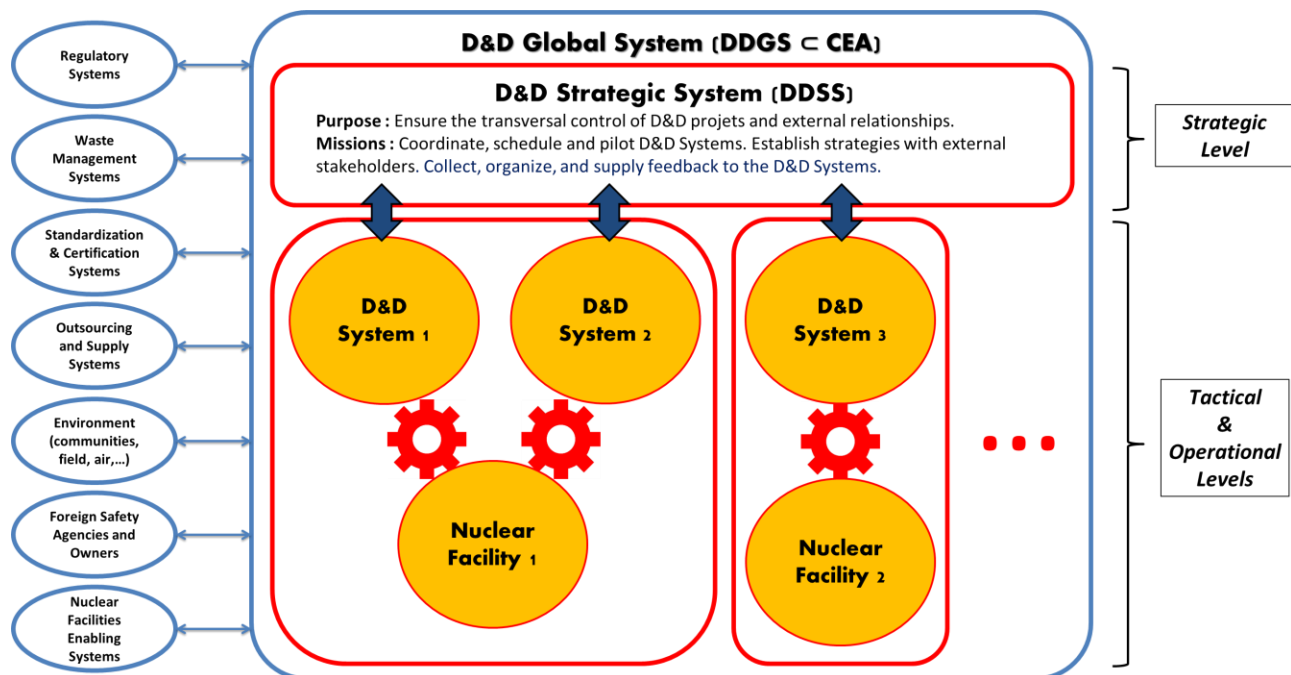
Regulatory Systems

Waste Management Systems

Standardization & Certification Systems

Outsourcing and Supply Systems

Environment (communities, field, air,...)

Foreign Safety Agencies and Owners

Nuclear Facilities Enabling Systems

D&D Global System (DDGS $\subset$ CEA)

D&D Strategic System (DDSS)

**Purpose :** Ensure the transversal control of D&D projets and external relationships.
**Missions :** Coordinate, schedule and pilot D&D Systems. Establish strategies with external stakeholders. Collect, organize, and supply feedback to the D&D Systems.

D&D System 1

D&D System 2

D&D System 3

Nuclear Facility 1

Nuclear Facility 2

...

Strategic Level

Tactical & Operational Levels